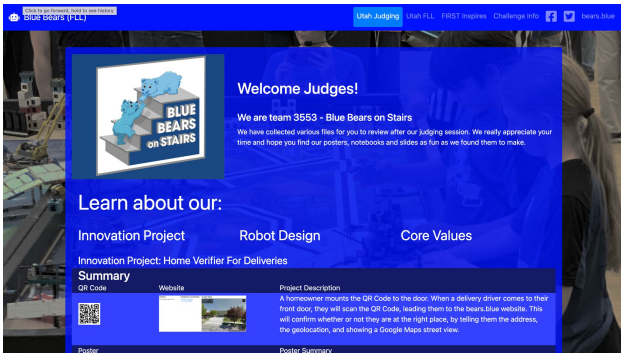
Click to go forward, hold to see history

Blue Bears (FLL)

Utah Judging Utah FLL FIRST Inspires Challenge Info bears.blue

BLUE BEARS on STAIRS

Welcome Judges!

We are team 3553 - Blue Bears on Stairs

We have collected various files for you to review after our judging session. We really appreciate your time and hope you find our posters, notebooks and slides as fun as we found them to make.

Learn about our:

Innovation Project

Robot Design

Core Values

Innovation Project: Home Verifier For Deliveries

Summary

| QR Code | Website | Project Description |
|---|---|---|
| | | A homeowner mounts the QR Code to the door. When a delivery driver comes to their front door, they will scan the QR Code, leading them to the bears.blue website. This will confirm whether or not they are at the right place, by telling them the address, the geolocation, and showing a Google Maps street view. |

Poster

Poster Summary